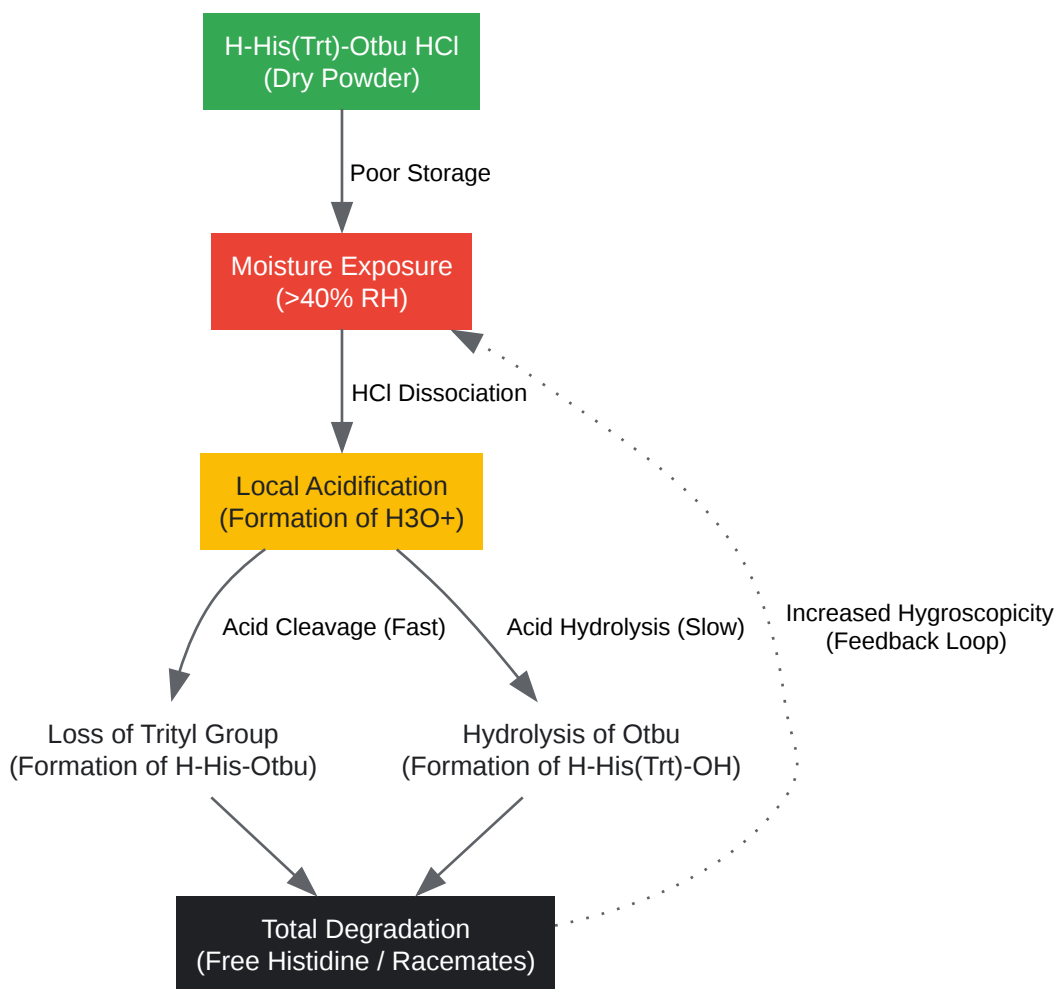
H-His(Trt)-Otbu HCl
(Dry Powder)

Poor Storage

Moisture Exposure
(>40% RH)

HCl Dissociation

Local Acidification
(Formation of H3O+)

Acid Cleavage (Fast)

Acid Hydrolysis (Slow)

Increased Hygroscopicity
(Feedback Loop)

Loss of Trityl Group
(Formation of H-His-Otbu)

Hydrolysis of Otbu
(Formation of H-His(Trt)-OH)

Total Degradation
(Free Histidine / Racemates)